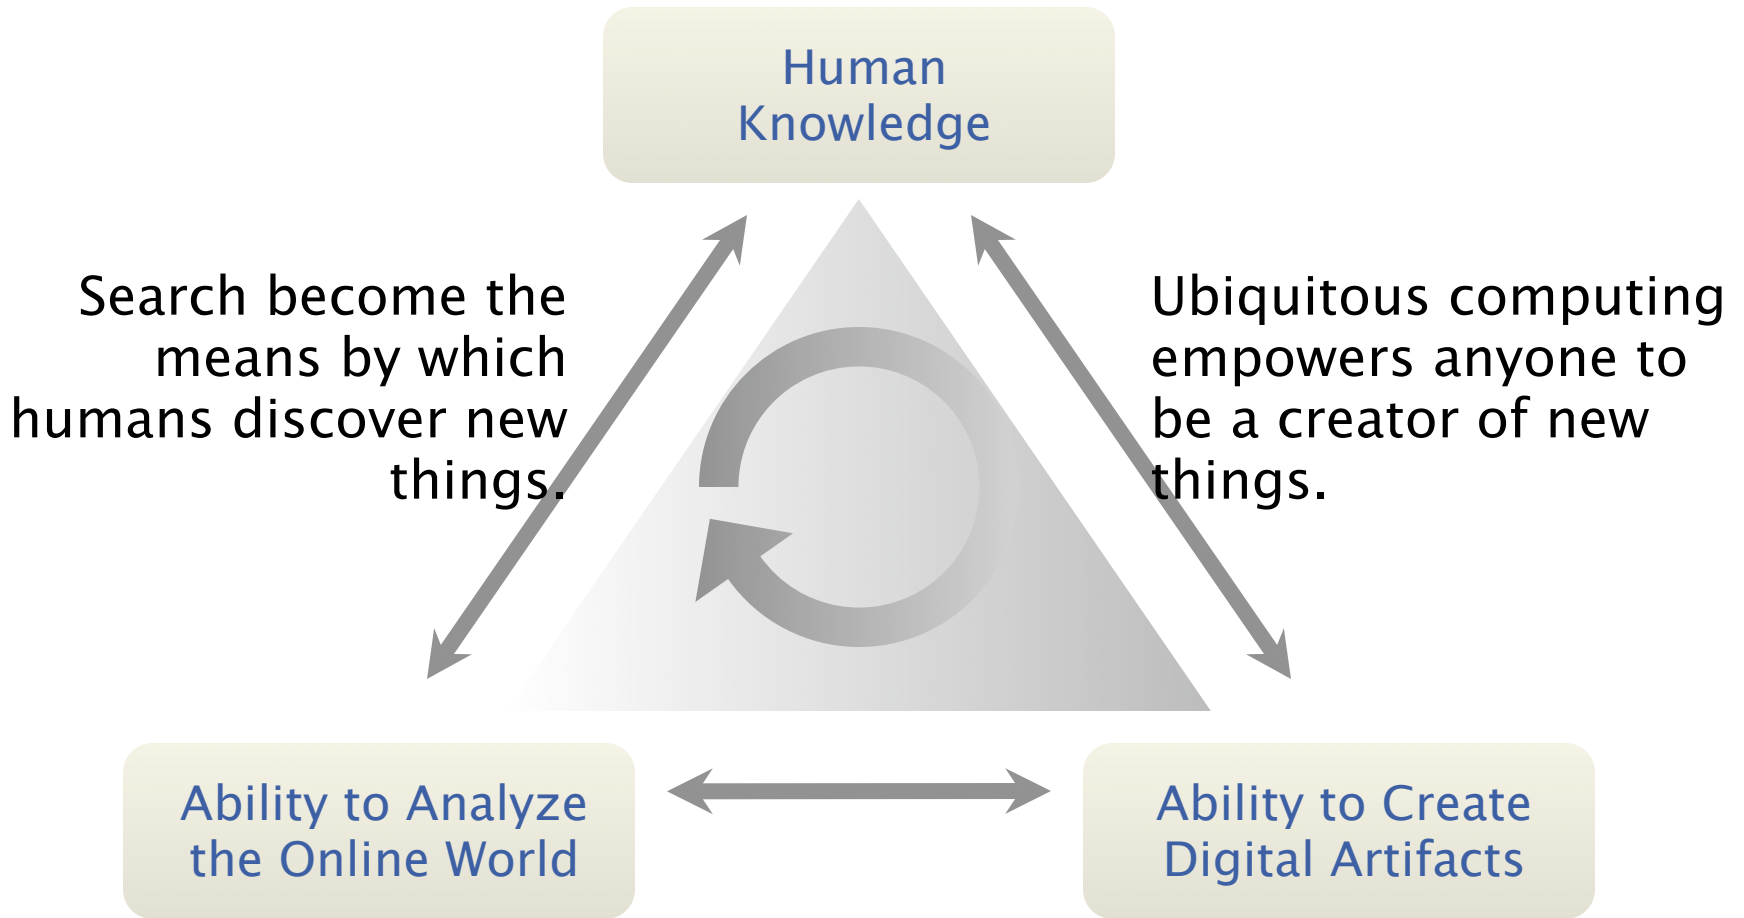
Human Knowledge

Search become the means by which humans discover new things.

Ubiquitous computing empowers anyone to be a creator of new things.

Ability to Analyze the Online World

Ability to Create Digital Artifacts